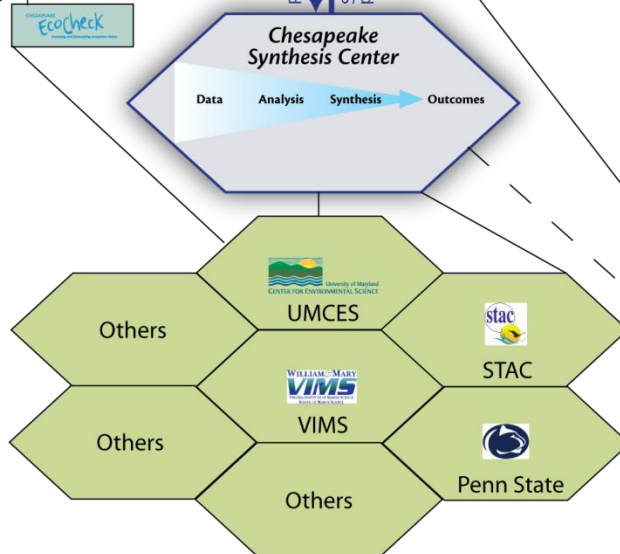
CHESAPEAKE
EcoCheck
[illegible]

Chesapeake
Synthesis Center

Data Analysis Synthesis Outcomes

University of Maryland
CENTER FOR ENVIRONMENTAL SCIENCE
UMCES

Others

stac
STAC

WILLIAM & MARY
VIMS
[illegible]
VIMS

Others

Penn State

Others